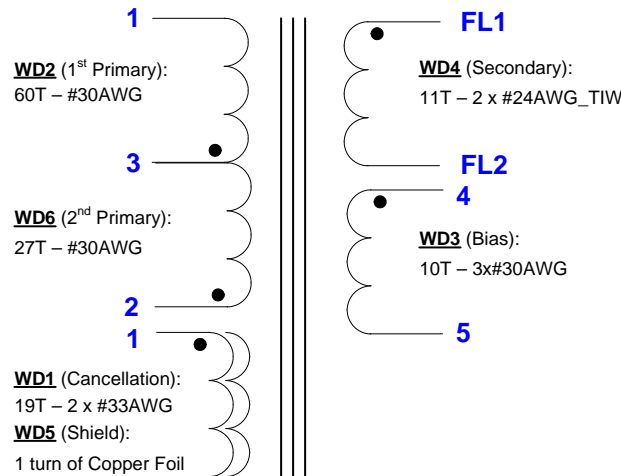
1

WD2 (1$^{st}$ Primary):
60T – #30AWG

3

WD6 (2$^{nd}$ Primary):
27T – #30AWG

2

1

WD1 (Cancellation):
19T – 2 x #33AWG

WD5 (Shield):
1 turn of Copper Foil

FL1

WD4 (Secondary):
11T – 2 x #24AWG_TIW

FL2

4

WD3 (Bias):
10T – 3x#30AWG

5